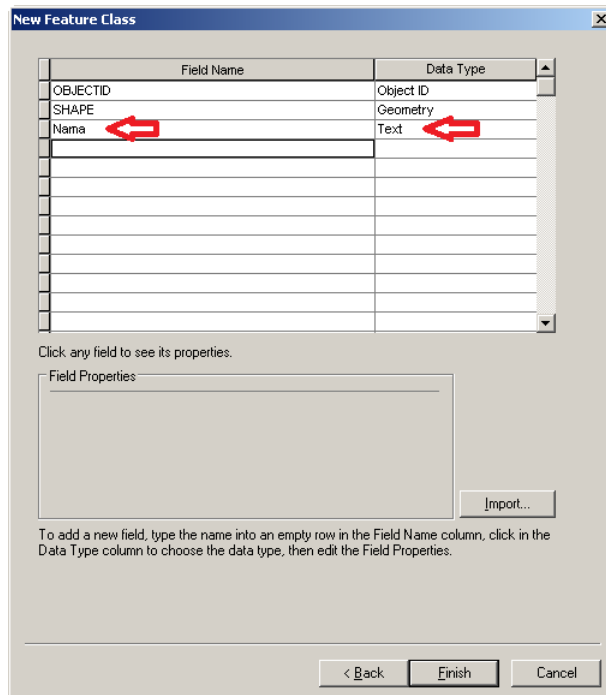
New Feature Class

| Field Name | Data Type |
|---|---|
| OBJECTID | Object ID |
| SHAPE | Geometry |
| Nama | Text |

Click any field to see its properties.

Field Properties

Import...

To add a new field, type the name into an empty row in the Field Name column, click in the Data Type column to choose the data type, then edit the Field Properties.

< Back
Finish
Cancel